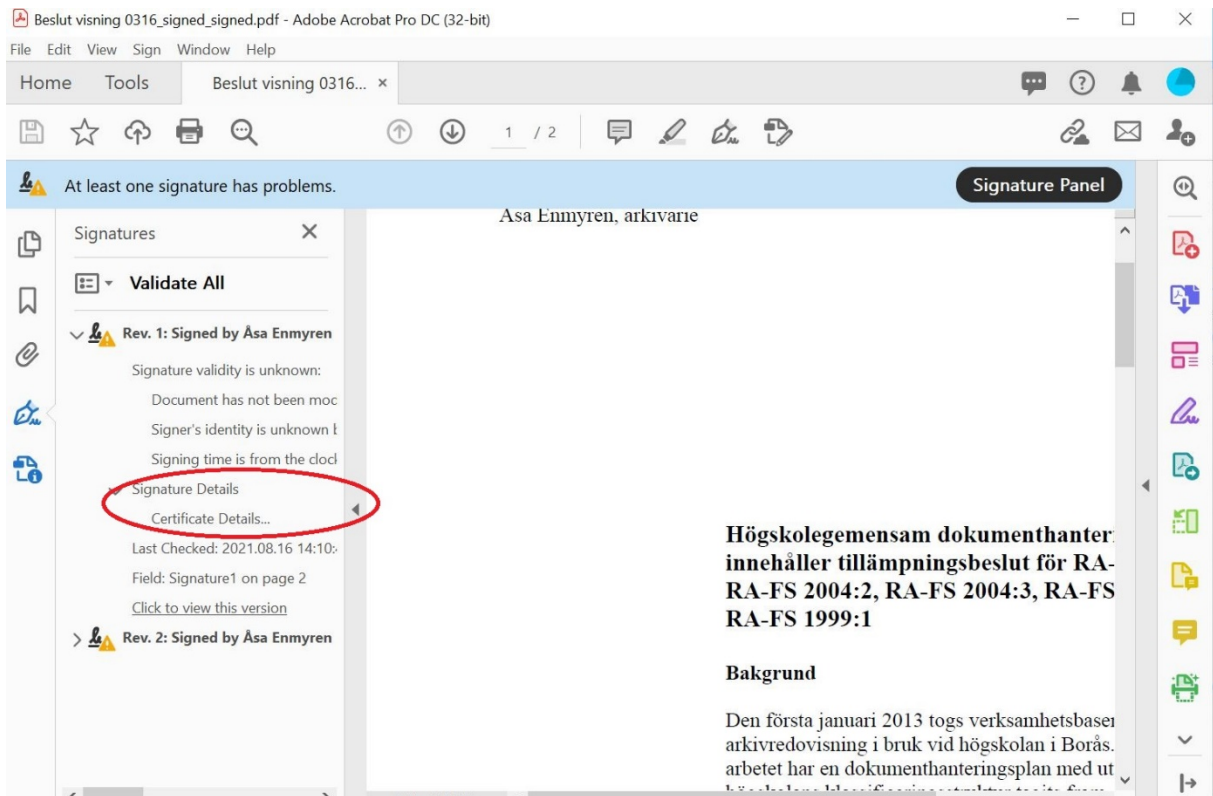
Beslut visning 0316_signed_signed.pdf - Adobe Acrobat Pro DC (32-bit)

File Edit View Sign Window Help

Home Tools Beslut visning 0316... ×

1 / 2

At least one signature has problems.

Signature Panel

Signatures

Validate All

Rev. 1: Signed by Åsa Enmyren

Signature validity is unknown:

Document has not been moc

Signer's identity is unknown l

Signing time is from the clocl

Signature Details

Certificate Details...

Last Checked: 2021.08.16 14:10:

Field: Signature1 on page 2

Click to view this version

Rev. 2: Signed by Åsa Enmyren

Åsa Enmyren, arkivarie

Högskolegemensam dokumenthanter innehåller tillämpningsbeslut för RA- RA-FS 2004:2, RA-FS 2004:3, RA-FS RA-FS 1999:1

Bakgrund

Den första januari 2013 togs verksamhetsbaser arkivredovisning i bruk vid högskolan i Borås. arbetet har en dokumenthanteringsplan med ut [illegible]